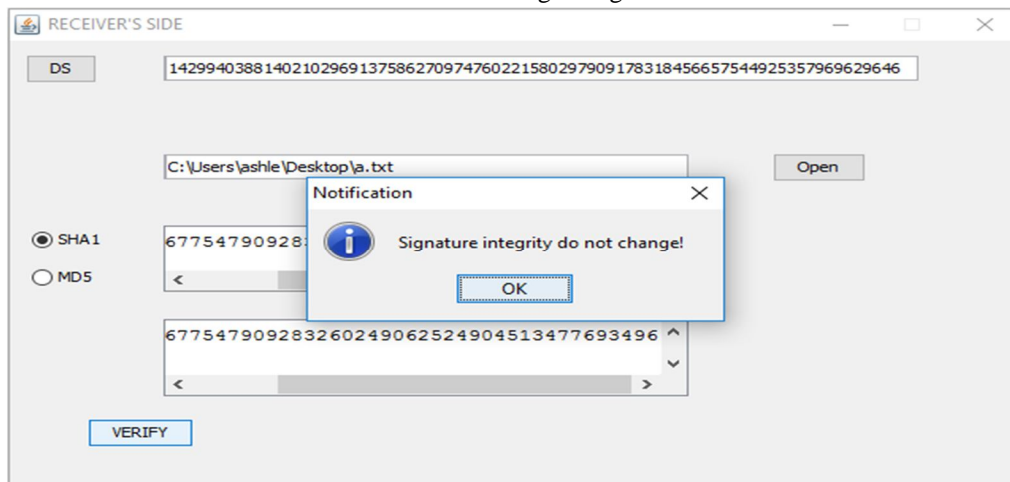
RECEIVER'S SIDE

DS

142994038814021029691375862709747602215802979091783184566575449253579696296 46

C:\Users\ashle\Desktop\a.txt

Open

SHA1

MD5

67754790928

Notification

Signature integrity do not change!

OK

6775479092832602490625249045134776934496

VERIFY